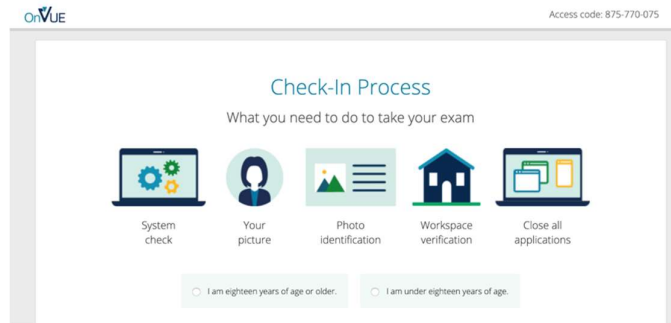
OnVUE

Access code: 875-770-075

Check-In Process

What you need to do to take your exam

System check

Your picture

Photo identification

Workspace verification

Close all applications

I am eighteen years of age or older.

I am under eighteen years of age.